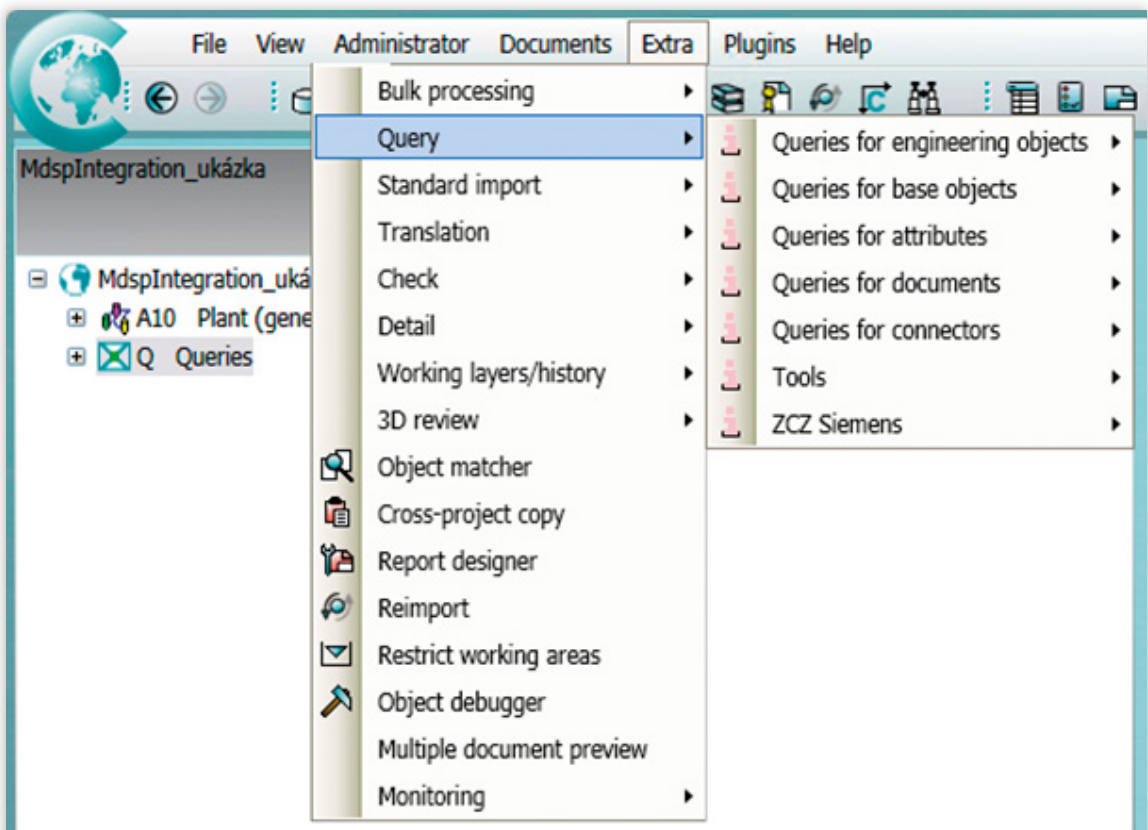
File View Administrator Documents Extra Plugins Help

MdspIntegration_ukázka

MdspIntegration_uká
A10 Plant (gene
Q Queries

Bulk processing
Query
Standard import
Translation
Check
Detail
Working layers/history
3D review
Object matcher
Cross-project copy
Report designer
Reimport
Restrict working areas
Object debugger
Multiple document preview
Monitoring

Queries for engineering objects
Queries for base objects
Queries for attributes
Queries for documents
Queries for connectors
Tools
ZCZ Siemens